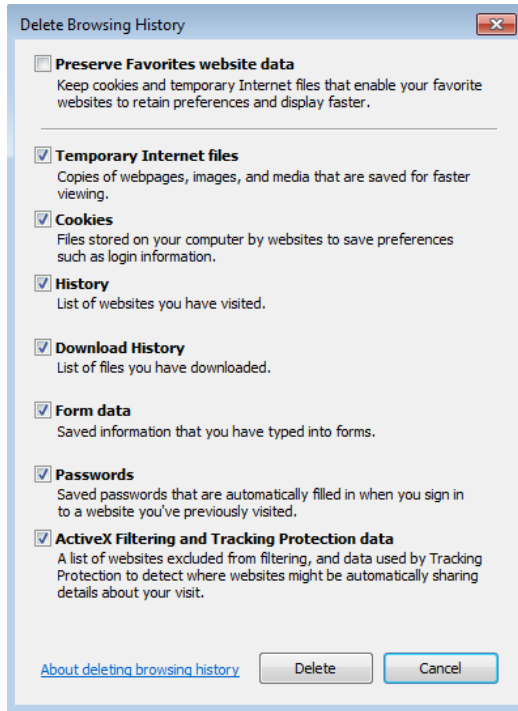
Delete Browsing History

Preserve Favorites website data
Keep cookies and temporary Internet files that enable your favorite websites to retain preferences and display faster.

Temporary Internet files
Copies of webpages, images, and media that are saved for faster viewing.

Cookies
Files stored on your computer by websites to save preferences such as login information.

History
List of websites you have visited.

Download History
List of files you have downloaded.

Form data
Saved information that you have typed into forms.

Passwords
Saved passwords that are automatically filled in when you sign in to a website you've previously visited.

ActiveX Filtering and Tracking Protection data
A list of websites excluded from filtering, and data used by Tracking Protection to detect where websites might be automatically sharing details about your visit.

About deleting browsing history

Delete

Cancel